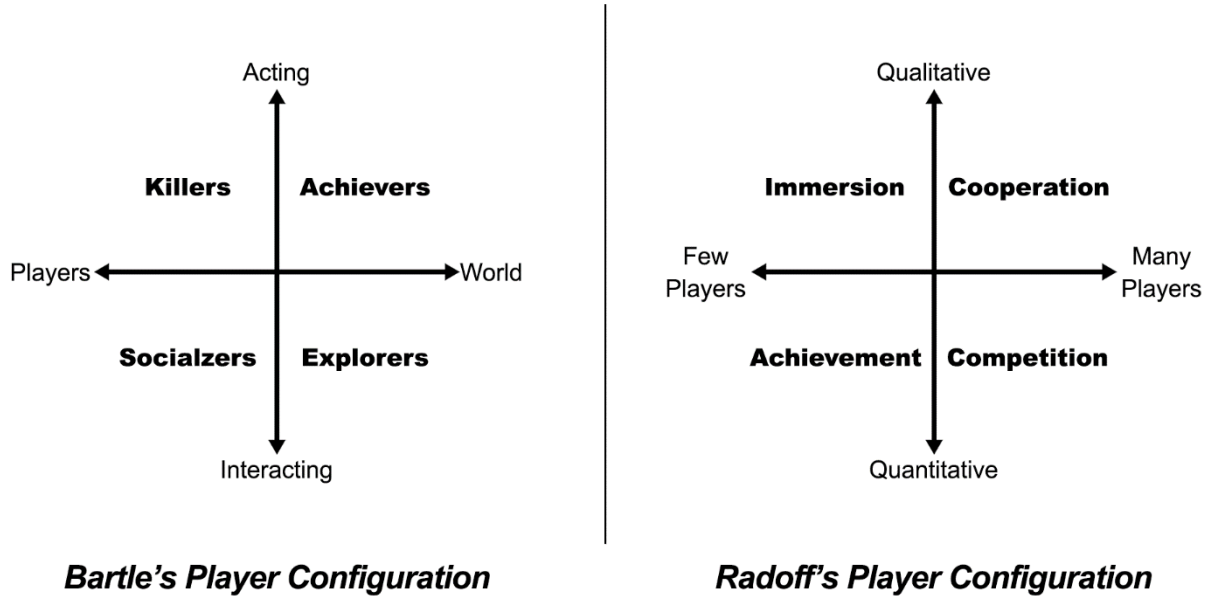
Acting

Killers Achievers

Players World

Socialzers Explorers

Interacting

Bartle's Player Configuration

Qualitative

Immersion Cooperation

Few Players

Many Players

Achievement Competition

Quantitative

Radoff's Player Configuration